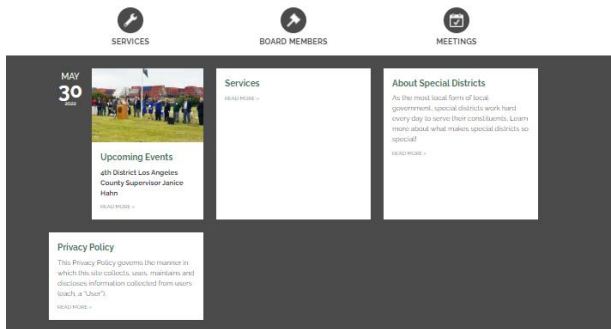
SERVICES

BOARD MEMBERS

MEETINGS

MAY
30
2022

Upcoming Events

4th District Los Angeles County Supervisor Janice Hahn

READ MORE »

Services

READ MORE »

About Special Districts

As the most local form of local government, special districts work hard every day to serve their constituents. Learn more about what makes special districts so special!

READ MORE »

Privacy Policy

This Privacy Policy governs the manner in which this site collects, uses, maintains and discloses information collected from users (each, a "User").

READ MORE »